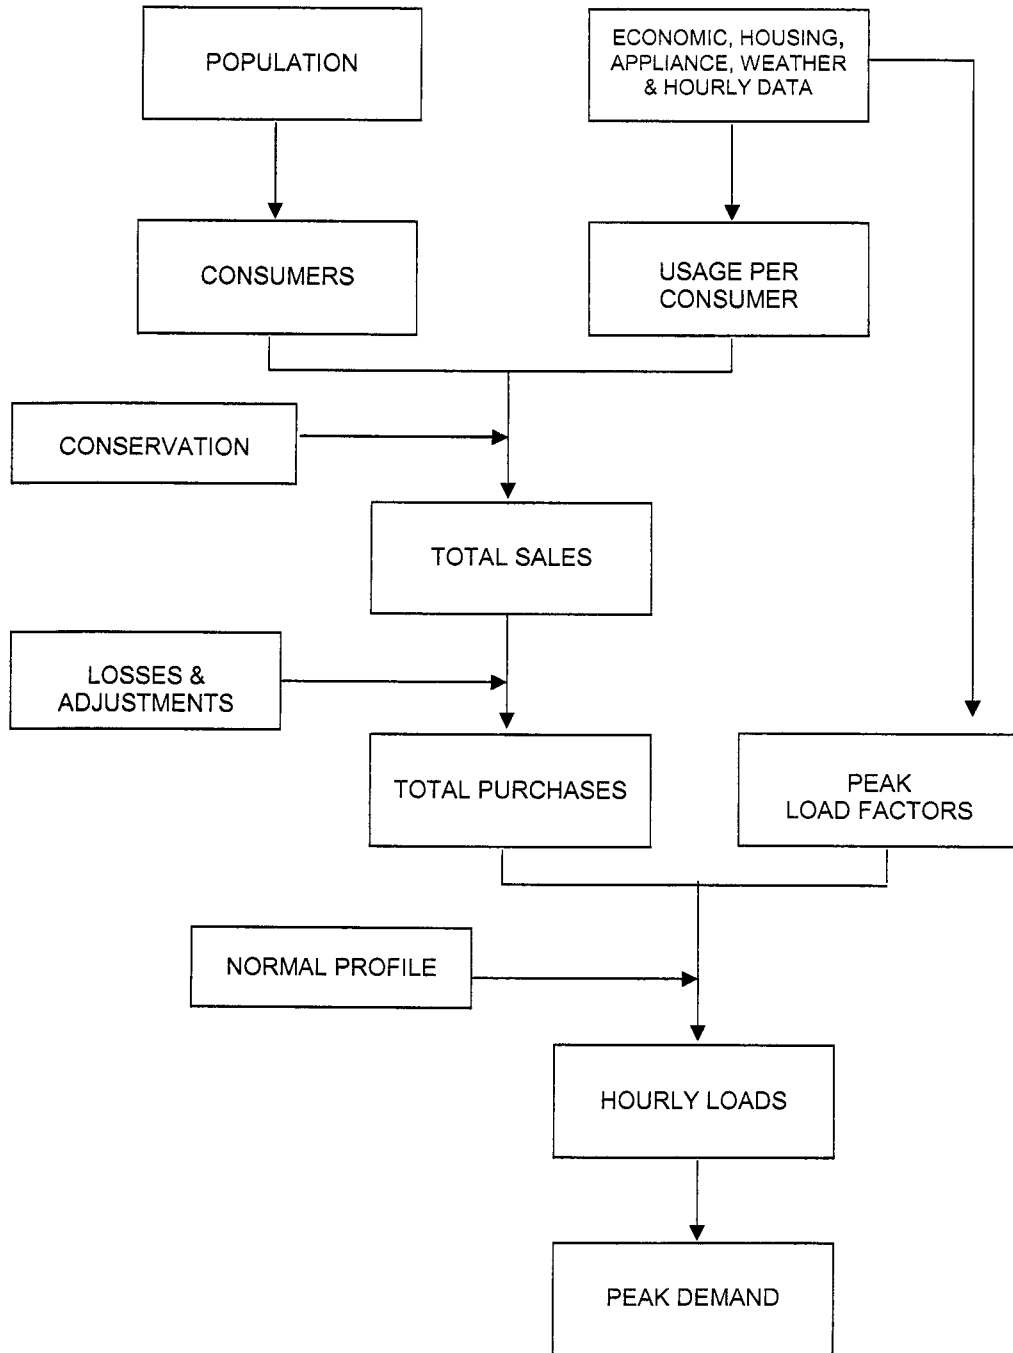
POPULATION

ECONOMIC, HOUSING, APPLIANCE, WEATHER & HOURLY DATA

CONSUMERS

USAGE PER CONSUMER

CONSERVATION

TOTAL SALES

LOSSES & ADJUSTMENTS

TOTAL PURCHASES

PEAK LOAD FACTORS

NORMAL PROFILE

HOURLY LOADS

PEAK DEMAND